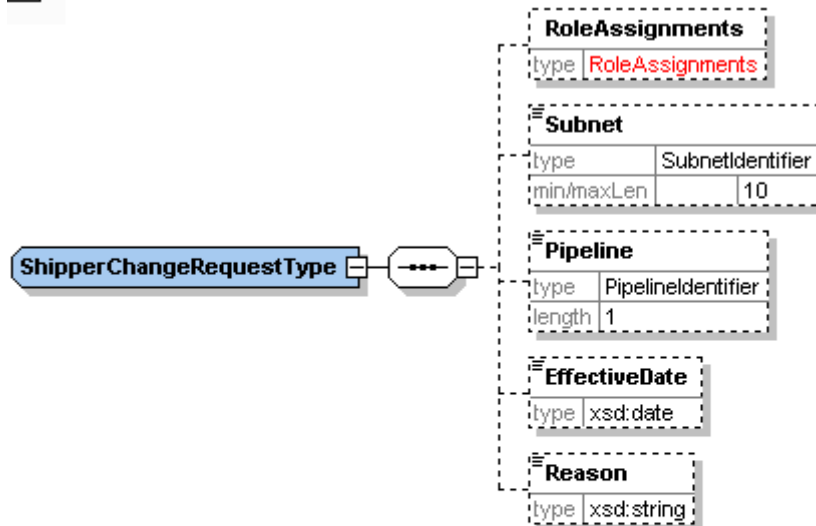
ShipperChangeRequestType

RoleAssignments

| type | RoleAssignments |
|---|---|

Subnet

| type | SubnetIdentifier | |
|---|---|---|
| min/maxLen | | 10 |

Pipeline

| type | PipelineIdentifier |
|---|---|
| length | 1 |

EffectiveDate

| type | xsd:date |
|---|---|

Reason

| type | xsd:string |
|---|---|